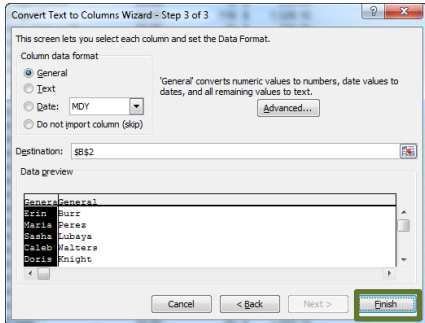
Convert Text to Columns Wizard - Step 3 of 3

?

This screen lets you select each column and set the Data Format.

Column data format

General

Text

Date: MDY

Do not import column (skip)

'General' converts numeric values to numbers, date values to dates, and all remaining values to text.

Advanced...

Destination: $B$2

Data preview

| Genera | General |
|---|---|
| Erin | Burr |
| Maria | Perez |
| Sasha | Lubaya |
| Caleb | Walters |
| Doris | Knight |

Cancel

< Back

Next >

Finish